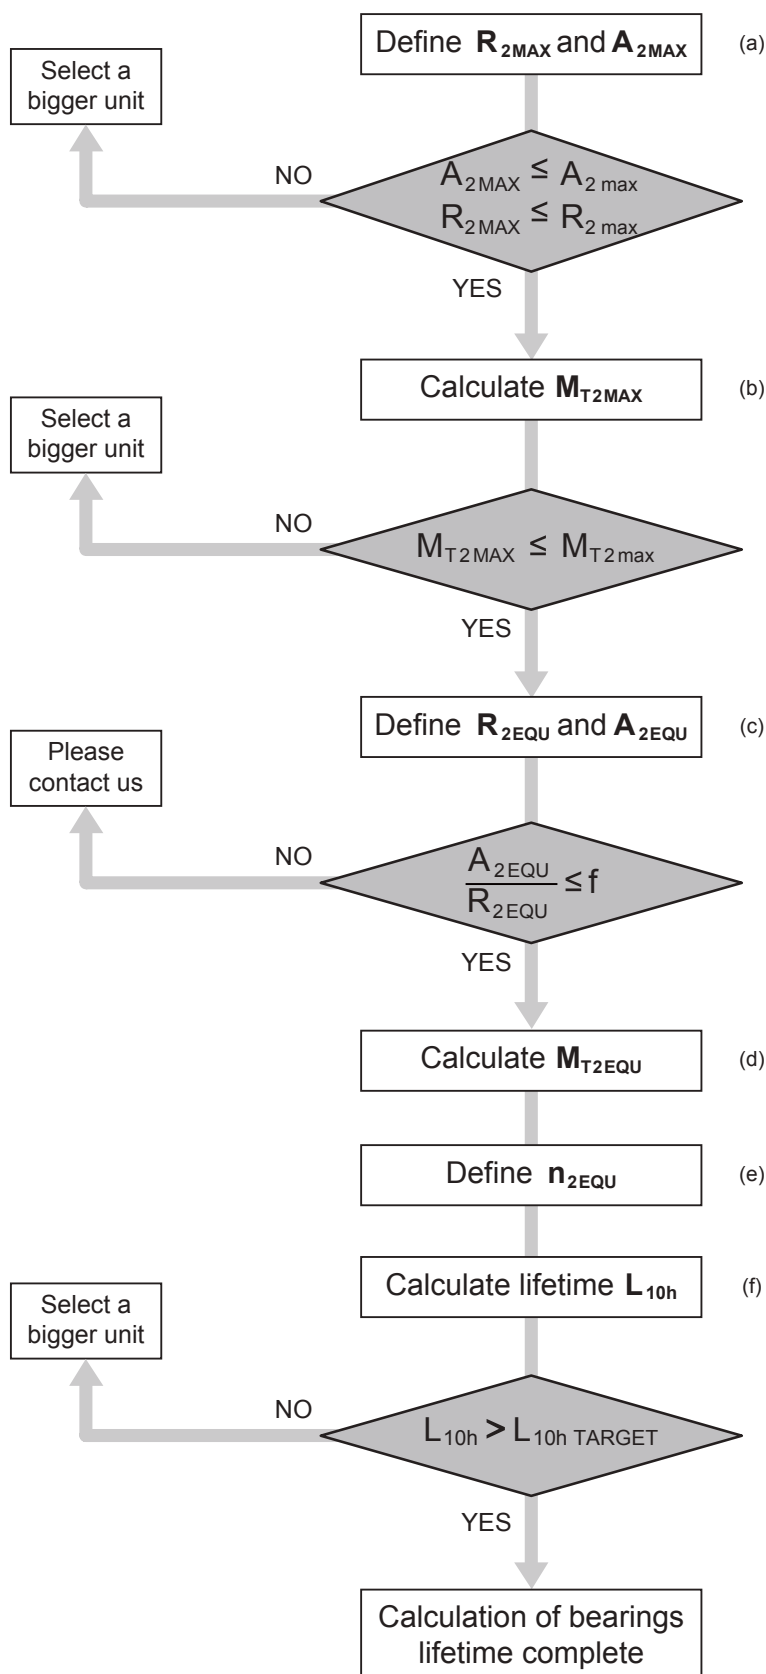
Define $\mathbf{R_{2MAX}}$ and $\mathbf{A_{2MAX}}$ (a)

Select a bigger unit

NO

$A_{2MAX} \leq A_{2max}$
$R_{2MAX} \leq R_{2max}$

YES

Calculate $\mathbf{M_{T2MAX}}$ (b)

Select a bigger unit

NO

$M_{T2MAX} \leq M_{T2max}$

YES

Define $\mathbf{R_{2EQU}}$ and $\mathbf{A_{2EQU}}$ (c)

Please contact us

NO

$\frac{A_{2EQU}}{R_{2EQU}} \leq f$

YES

Calculate $\mathbf{M_{T2EQU}}$ (d)

Define $\mathbf{n_{2EQU}}$ (e)

Calculate lifetime $\mathbf{L_{10h}}$ (f)

Select a bigger unit

NO

$L_{10h} > L_{10h\ TARGET}$

YES

Calculation of bearings lifetime complete